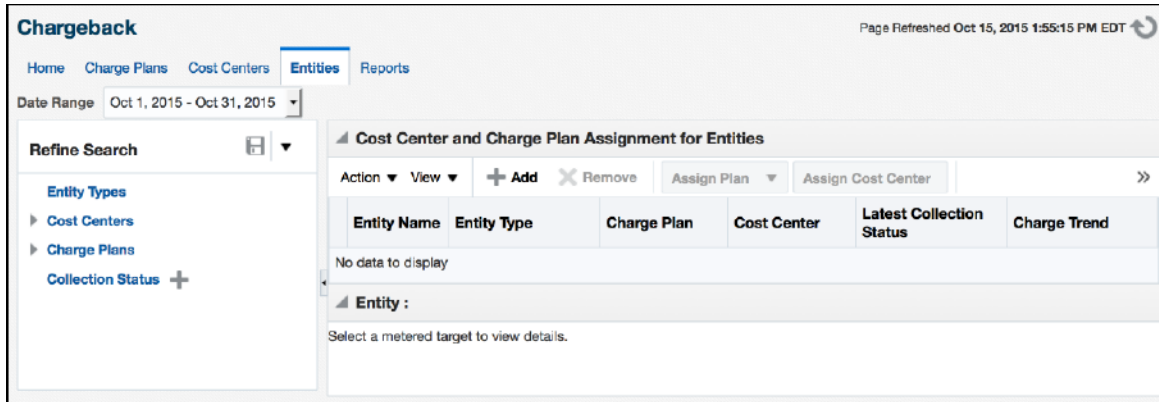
Chargeback

Page Refreshed Oct 15, 2015 1:55:15 PM EDT

Home Charge Plans Cost Centers Entities Reports

Date Range Oct 1, 2015 - Oct 31, 2015

Refine Search

Entity Types
Cost Centers
Charge Plans
Collection Status

Cost Center and Charge Plan Assignment for Entities

Action View Add Remove Assign Plan Assign Cost Center

| Entity Name | Entity Type | Charge Plan | Cost Center | Latest Collection Status | Charge Trend |
|---|---|---|---|---|---|

No data to display

Entity :

Select a metered target to view details.